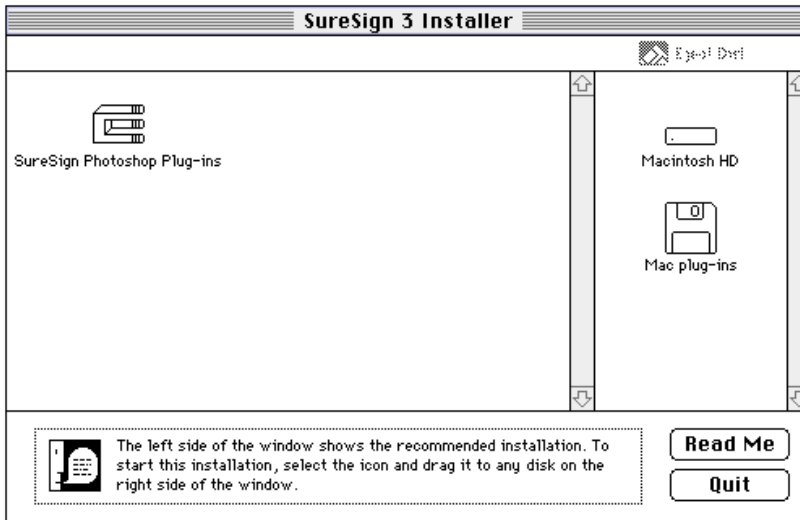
SureSign 3 Installer

Eject Disk

SureSign Photoshop Plug-ins

Macintosh HD

Mac plug-ins

The left side of the window shows the recommended installation. To start this installation, select the icon and drag it to any disk on the right side of the window.

Read Me

Quit